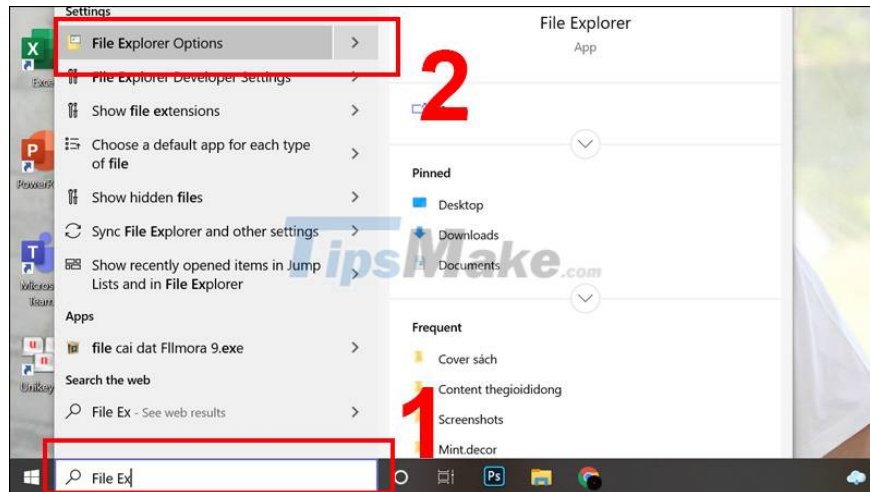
Settings
File Explorer Options
File Explorer Developer Settings
Show file extensions
Choose a default app for each type of file
Show hidden files
Sync File Explorer and other settings
Show recently opened items in Jump Lists and in File Explorer
Apps
file cai dat Fllmora 9.exe
Search the web
File Ex - See web results
File Ex

File Explorer
App
2
Pinned
Desktop
Downloads
Documents
Frequent
Cover sách
Content thegioididong
Screenshots
Mint.decor
1

Exce
PowerP
Micros Team
Unikey

TipsMake.com